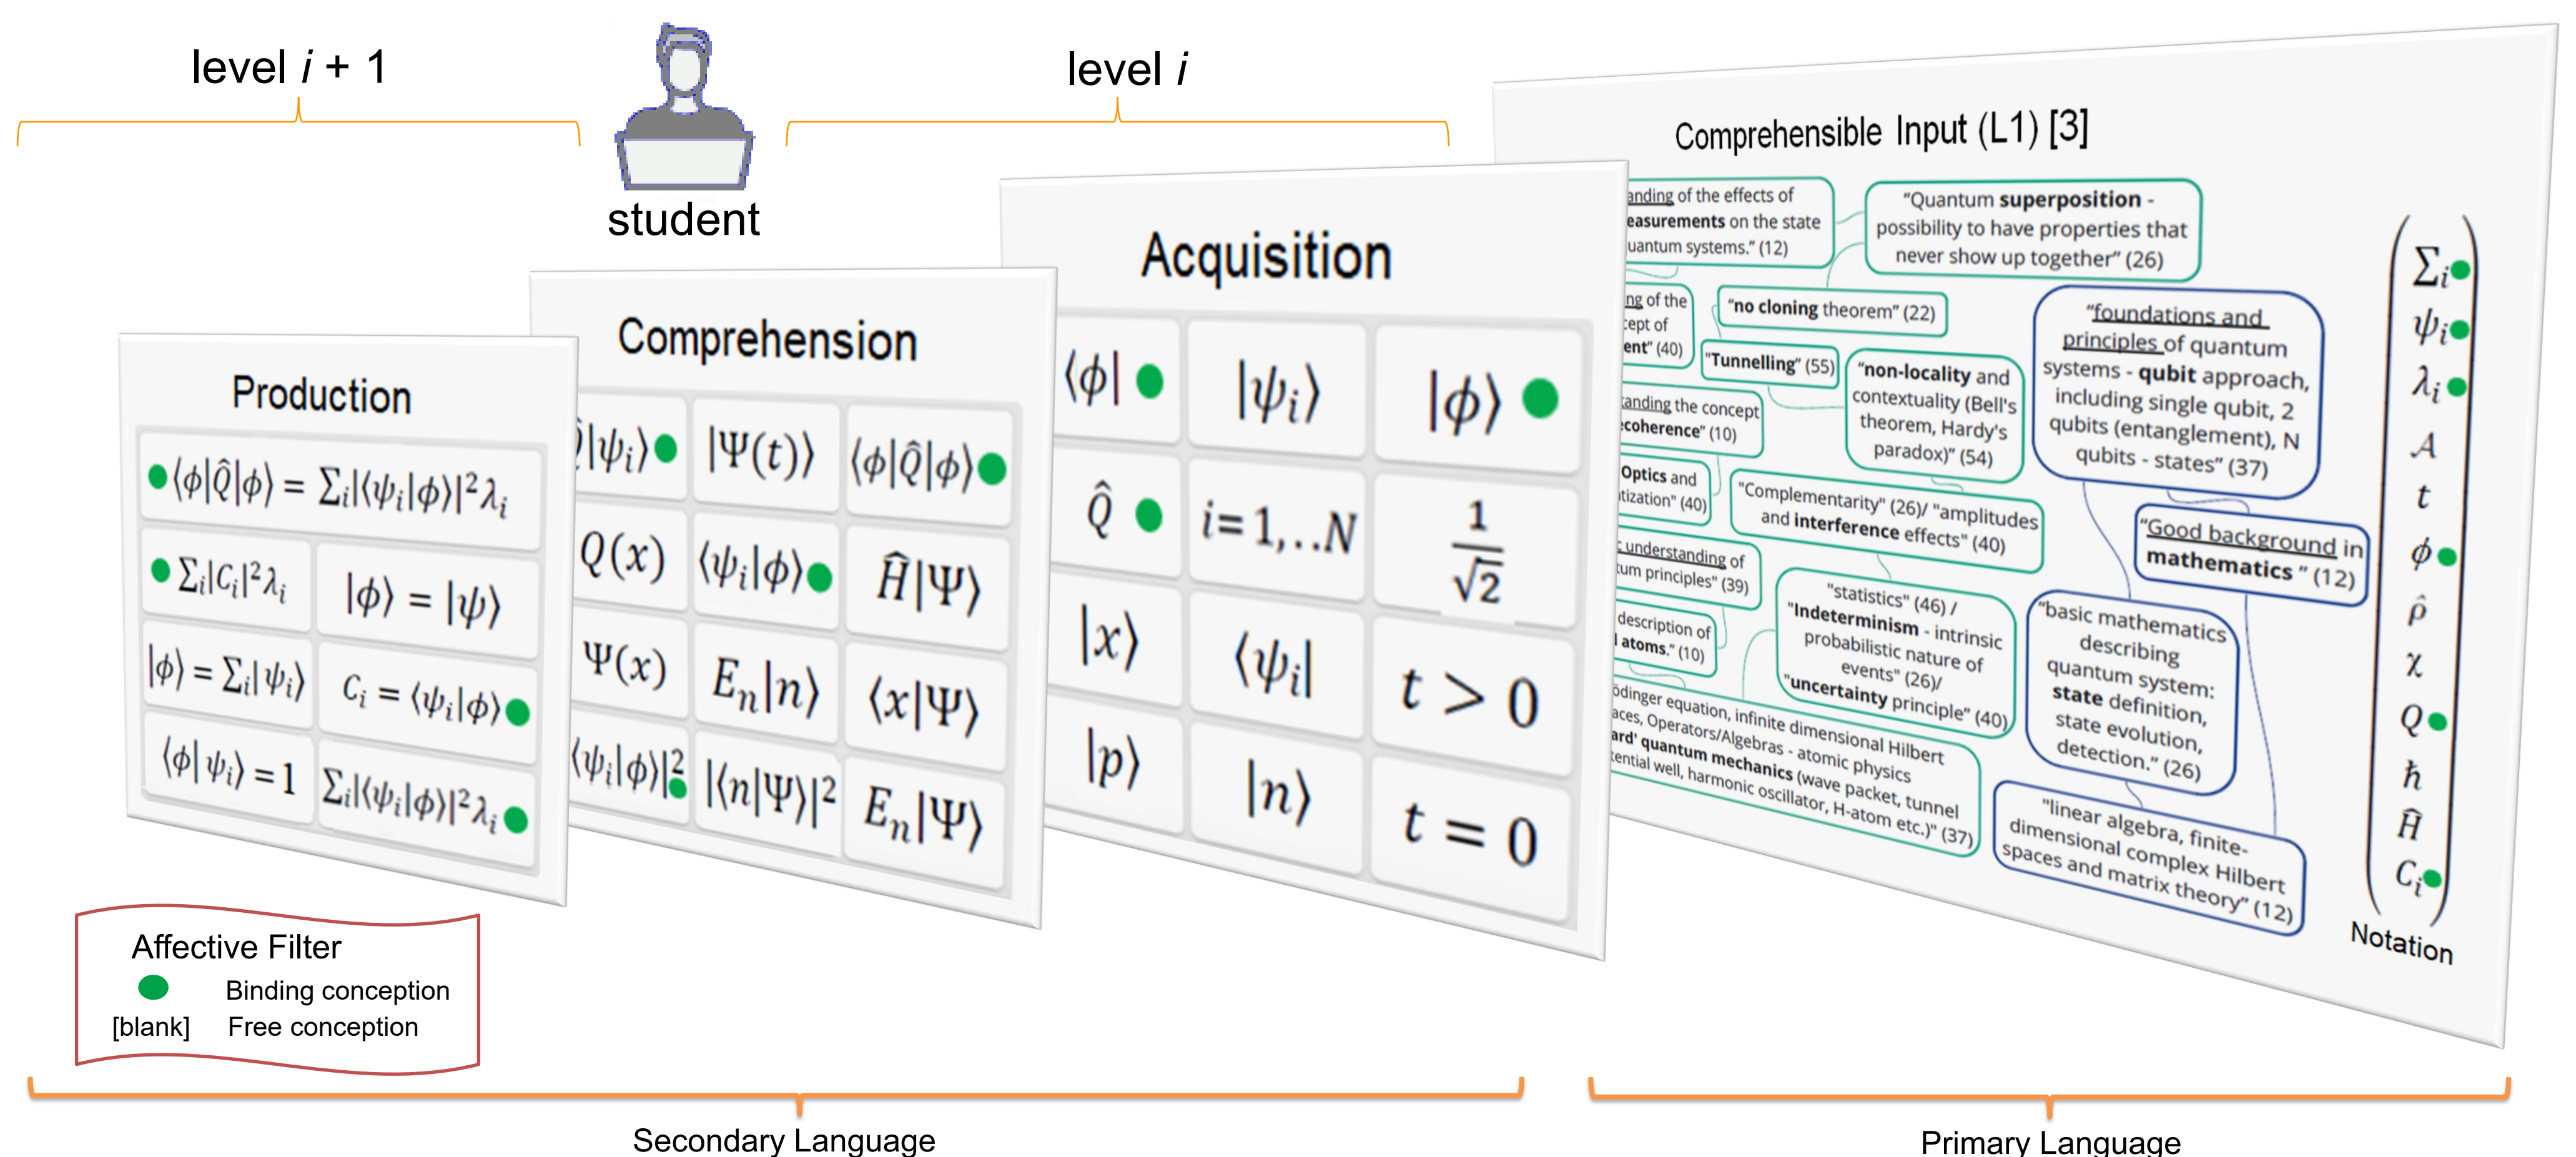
level $i+1$

student

level $i$

Comprehensible Input (L1) [3]

anding of the effects of easurements on the state uantum systems." (12)

"Quantum superposition - possibility to have properties that never show up together" (26)

ng of the cept of ent" (40)

"no cloning theorem" (22)

"Tunnelling" (55)

"non-locality and contextuality (Bell's theorem, Hardy's paradox)" (54)

"foundations and principles of quantum systems - qubit approach, including single qubit, 2 qubits (entanglement), N qubits - states" (37)

anding the concept coherence" (10)

Optics and tization" (40)

"Complementarity" (26)/ "amplitudes and interference effects" (40)

"Good background in mathematics" (12)

understanding of tum principles" (39)

description of atoms." (10)

"statistics" (46) / "Indeterminism - intrinsic probabilistic nature of events" (26)/ "uncertainty principle" (40)

"basic mathematics describing quantum system: state definition, state evolution, detection." (26)

ödinger equation, infinite dimensional Hilbert aces, Operators/Algebras - atomic physics ard' quantum mechanics (wave packet, tunnel ential well, harmonic oscillator, H-atom etc.)" (37)

"linear algebra, finite-dimensional complex Hilbert spaces and matrix theory" (12)

$\Sigma_i$ $\psi_i$ $\lambda_i$ $\mathcal{A}$ $t$ $\phi$ $\hat{p}$ $\chi$ $Q$ $\hbar$ $\hat{H}$ $C_i$

Notation

Acquisition

| | | |
|---|---|---|
| $\langle\phi|$ | $|\psi_i\rangle$ | $|\phi\rangle$ |
| $\hat{Q}$ | $i=1,..N$ | $\frac{1}{\sqrt{2}}$ |
| $|x\rangle$ | $\langle\psi_i|$ | $t>0$ |
| $|p\rangle$ | $|n\rangle$ | $t=0$ |

Comprehension

| | | |
|---|---|---|
| $|\psi_i\rangle$ | $|\Psi(t)\rangle$ | $\langle\phi|\hat{Q}|\phi\rangle$ |
| $Q(x)$ | $\langle\psi_i|\phi\rangle$ | $\hat{H}|\Psi\rangle$ |
| $\Psi(x)$ | $E_n|n\rangle$ | $\langle x|\Psi\rangle$ |
| $\langle\psi_i|\phi\rangle|^2$ | $|\langle n|\Psi\rangle|^2$ | $E_n|\Psi\rangle$ |

Production

$\langle\phi|\hat{Q}|\phi\rangle = \Sigma_i|\langle\psi_i|\phi\rangle|^2\lambda_i$

| | |
|---|---|
| $\Sigma_i|C_i|^2\lambda_i$ | $|\phi\rangle = |\psi\rangle$ |
| $|\phi\rangle = \Sigma_i|\psi_i\rangle$ | $C_i = \langle\psi_i|\phi\rangle$ |
| $\langle\phi|\psi_i\rangle = 1$ | $\Sigma_i|\langle\psi_i|\phi\rangle|^2\lambda_i$ |

Affective Filter
Binding conception
[blank] Free conception

Secondary Language

Primary Language